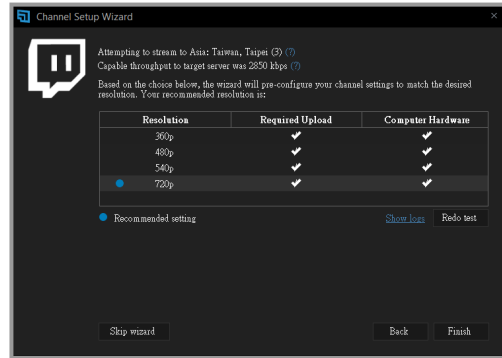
Channel Setup Wizard

Attempting to stream to Asia: Taiwan, Taipei (3) (?)
Capable throughput to target server was 2850 kbps (?)

Based on the choice below, the wizard will pre-configure your channel settings to match the desired resolution. Your recommended resolution is:

| Resolution | Required Upload | Computer Hardware |
|---|---|---|
| 360p | ✔ | ✔ |
| 480p | ✔ | ✔ |
| 540p | ✔ | ✔ |
| ● 720p | ✔ | ✔ |

● Recommended setting

Show logs Redo test

Skip wizard Back Finish